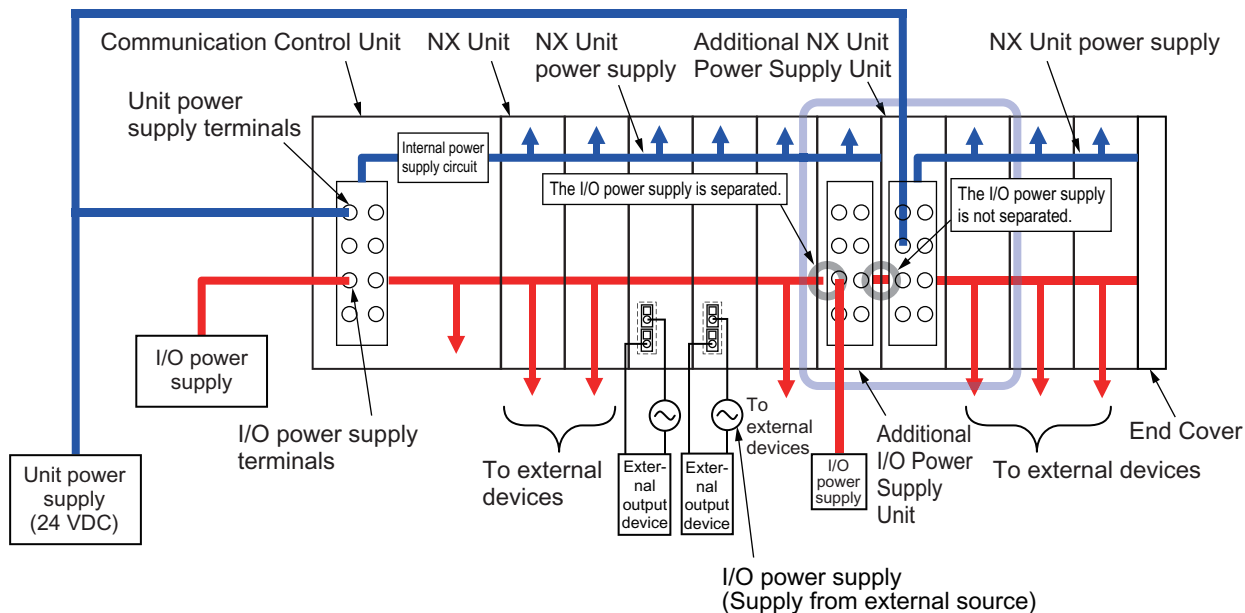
Communication Control Unit

NX Unit

NX Unit power supply

Additional NX Unit Power Supply Unit

NX Unit power supply

Unit power supply terminals

Internal power supply circuit

The I/O power supply is separated.

The I/O power supply is not separated.

I/O power supply

I/O power supply terminals

To external devices

External output device

External output device

To external devices

I/O power supply

Additional I/O Power Supply Unit

To external devices

End Cover

Unit power supply (24 VDC)

I/O power supply (Supply from external source)